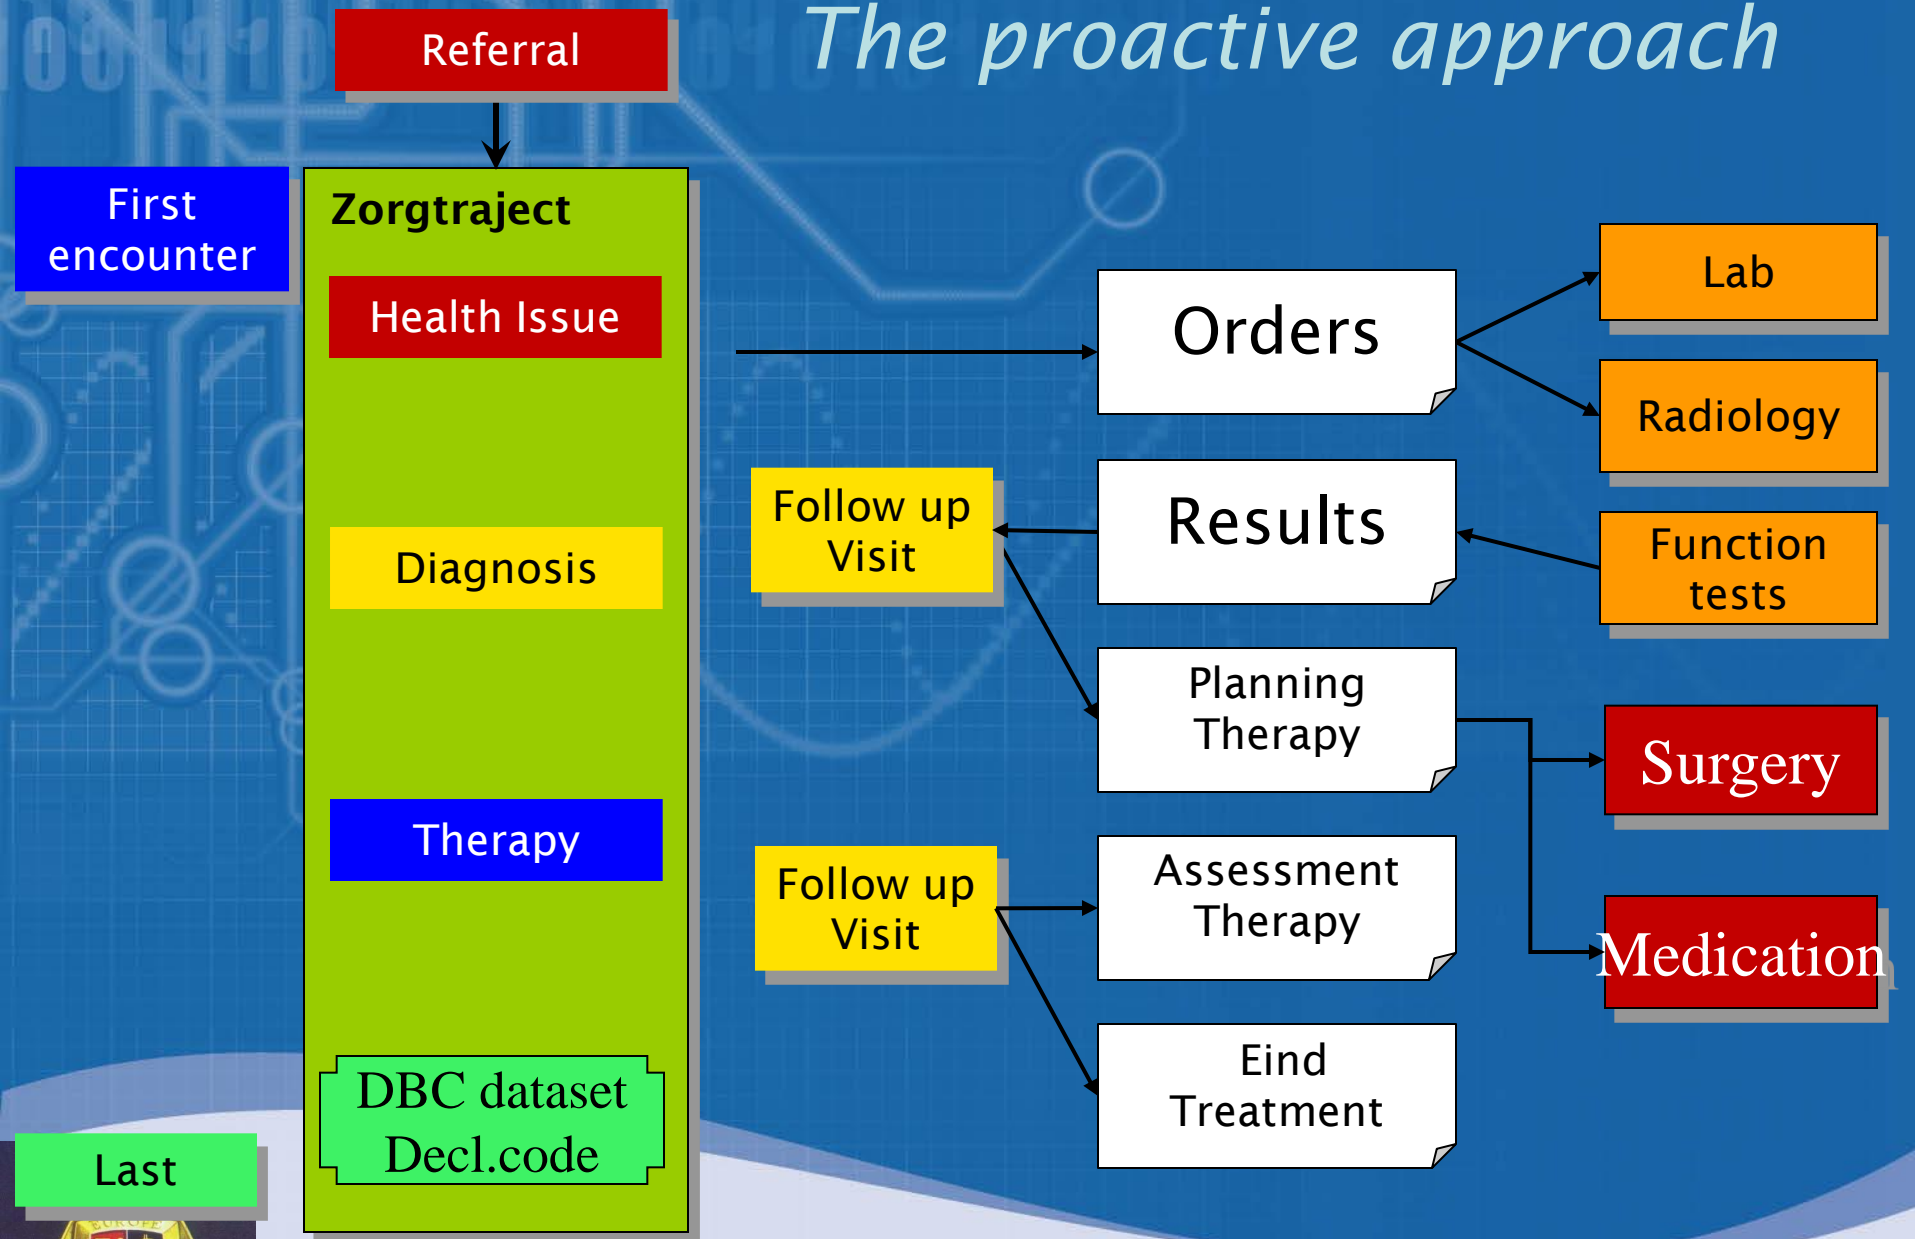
The proactive approach

Referral

First encounter

Zorgtraject

Health Issue

Diagnosis

Therapy

DBC dataset
Decl.code

Last

Orders

Lab

Radiology

Follow up Visit

Results

Function tests

Planning Therapy

Surgery

Follow up Visit

Assessment Therapy

Medication

Eind Treatment